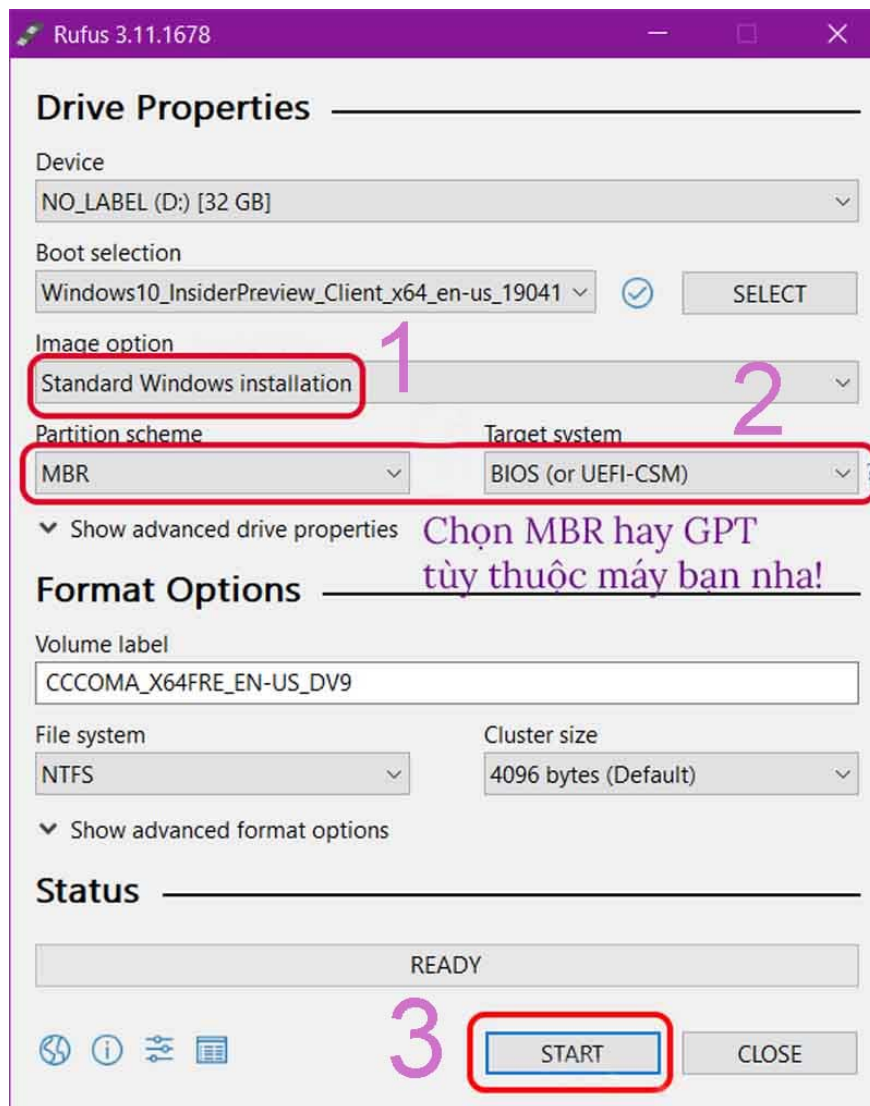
Rufus 3.11.1678

Drive Properties

Device
NO_LABEL (D:) [32 GB]

Boot selection
Windows10_InsiderPreview_Client_x64_en-us_19041
SELECT

Image option
Standard Windows installation
1
2

Partition scheme
MBR
Target system
BIOS (or UEFI-CSM)

Show advanced drive properties
Chọn MBR hay GPT tùy thuộc máy bạn nha!

Format Options

Volume label
CCCOMA_X64FRE_EN-US_DV9

File system
NTFS
Cluster size
4096 bytes (Default)

Show advanced format options

Status

READY

3
START
CLOSE